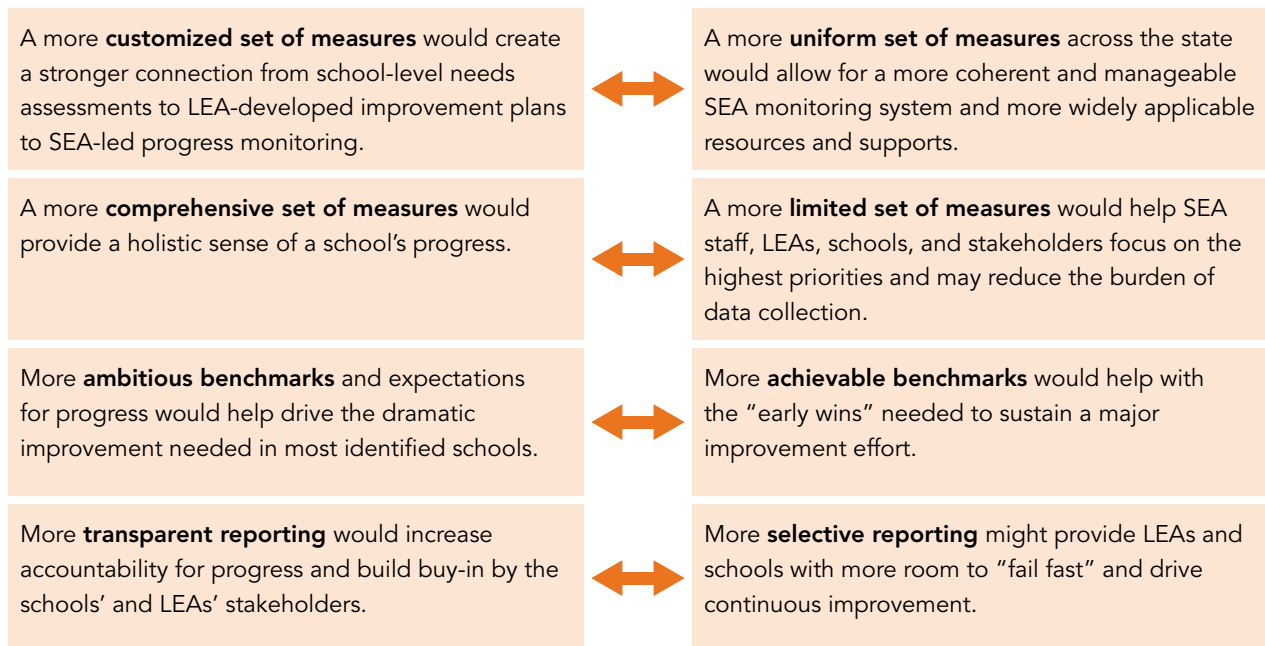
A more customized set of measures would create a stronger connection from school-level needs assessments to LEA-developed improvement plans to SEA-led progress monitoring.

A more uniform set of measures across the state would allow for a more coherent and manageable SEA monitoring system and more widely applicable resources and supports.

A more comprehensive set of measures would provide a holistic sense of a school's progress.

A more limited set of measures would help SEA staff, LEAs, schools, and stakeholders focus on the highest priorities and may reduce the burden of data collection.

More ambitious benchmarks and expectations for progress would help drive the dramatic improvement needed in most identified schools.

More achievable benchmarks would help with the "early wins" needed to sustain a major improvement effort.

More transparent reporting would increase accountability for progress and build buy-in by the schools' and LEAs' stakeholders.

More selective reporting might provide LEAs and schools with more room to "fail fast" and drive continuous improvement.